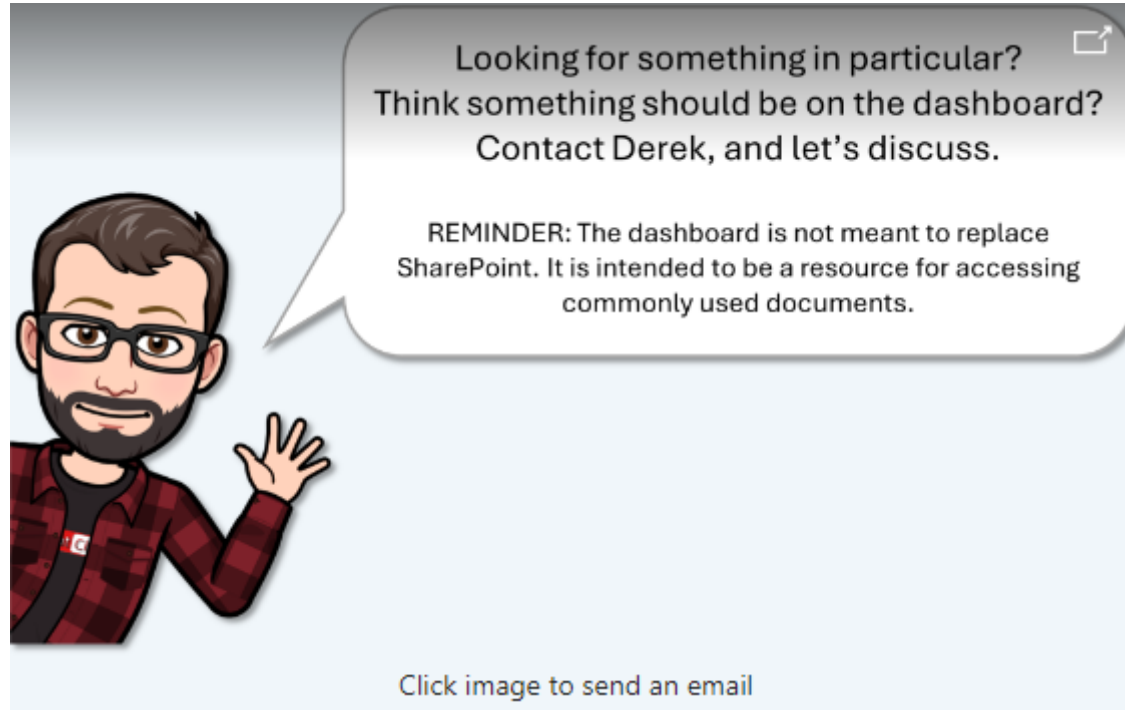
Looking for something in particular?
Think something should be on the dashboard?
Contact Derek, and let's discuss.

REMINDER: The dashboard is not meant to replace SharePoint. It is intended to be a resource for accessing commonly used documents.

Click image to send an email